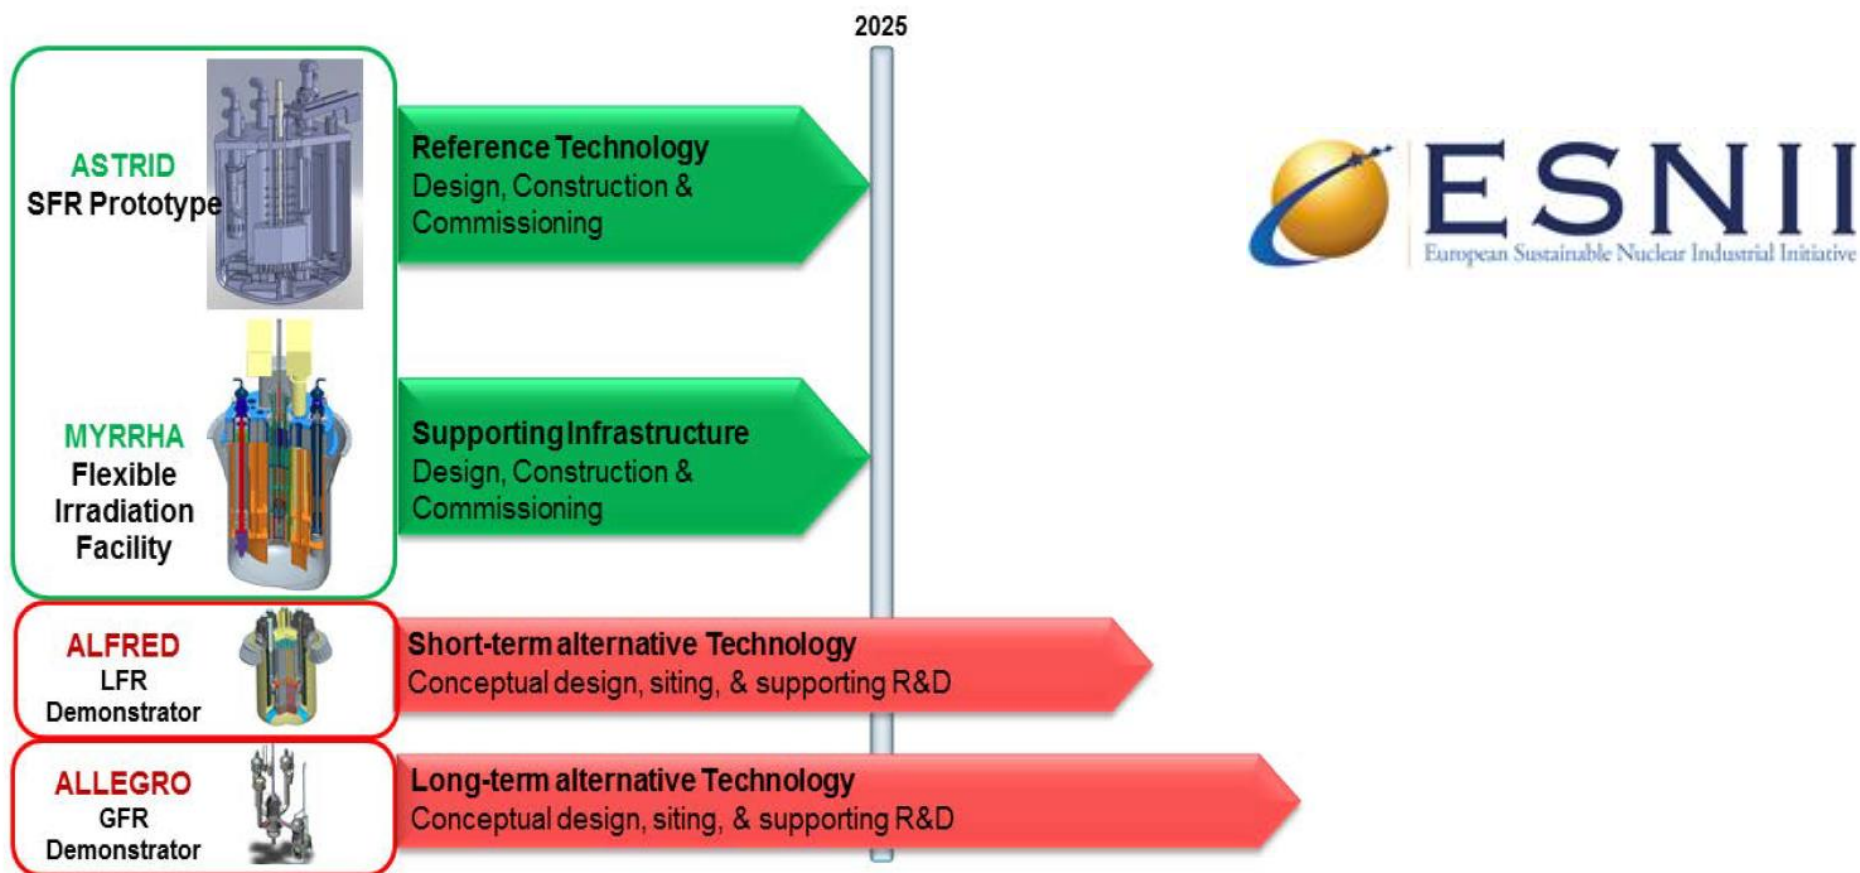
2025

ASTRID
SFR Prototype

Reference Technology
Design, Construction & Commissioning

ESNII
European Sustainable Nuclear Industrial Initiative

MYRRHA
Flexible Irradiation Facility

Supporting Infrastructure
Design, Construction & Commissioning

ALFRED
LFR
Demonstrator

Short-term alternative Technology
Conceptual design, siting, & supporting R&D

ALLEGRO
GFR
Demonstrator

Long-term alternative Technology
Conceptual design, siting, & supporting R&D